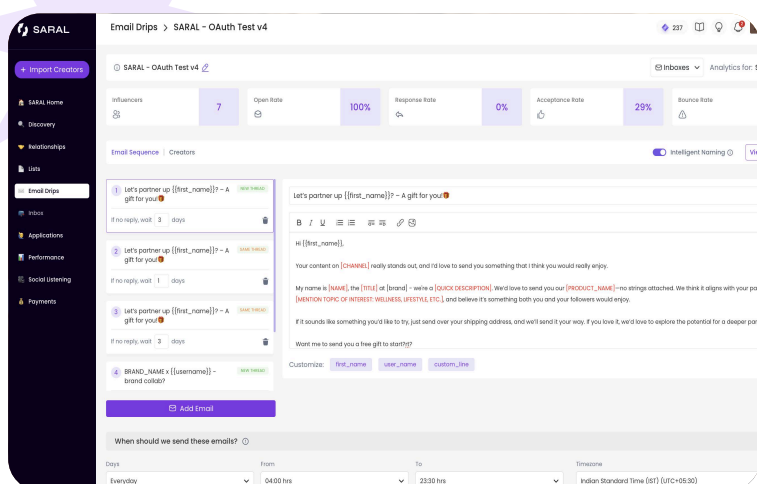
SARAL

+ Import Creators

SARAL Home
Discovery
Relationships
Lists
Email Drips
Inbox
Applications
Performance
Social Listening
Payments

Email Drips > SARAL - OAuth Test v4

237

SARAL - OAuth Test v4

Inboxes
Analytics for: S

Influencers
7
Open Rate
100%
Response Rate
0%
Acceptance Rate
29%
Bounce Rate

Email Sequence | Creators

Intelligent Naming
Vi

1 Let's partner up {{first_name}}? - A gift for you!🎁
NEW THREAD
If no reply, wait 3 days

2 Let's partner up {{first_name}}? - A gift for you!🎁
SAME THREAD
If no reply, wait 1 days

3 Let's partner up {{first_name}}? - A gift for you!🎁
SAME THREAD
If no reply, wait 3 days

4 BRAND_NAME x {{username}} - brand collab?
NEW THREAD

Add Email

Let's partner up {{first_name}}? - A gift for you!🎁

B I U

Hi {{first_name}},

Your content on [CHANNEL] really stands out, and I'd love to send you something that I think you would really enjoy.

My name is [NAME], the [TITLE] at [brand] - we're a [QUICK DESCRIPTION]. We'd love to send you our [PRODUCT_NAME]—no strings attached. We think it aligns with your pa [MENTION TOPIC OF INTEREST: WELLNESS, LIFESTYLE, ETC.], and believe it's something both you and your followers would enjoy.

If it sounds like something you'd like to try, just send over your shipping address, and we'll send it your way. If you love it, we'd love to explore the potential for a deeper pa

Want me to send you a free gift to start?🎁

Customize: first_name user_name custom_line

When should we send these emails?

Days
Everyday
From
04:00 hrs
To
23:30 hrs
Timezone
Indian Standard Time (IST) (UTC+05:30)